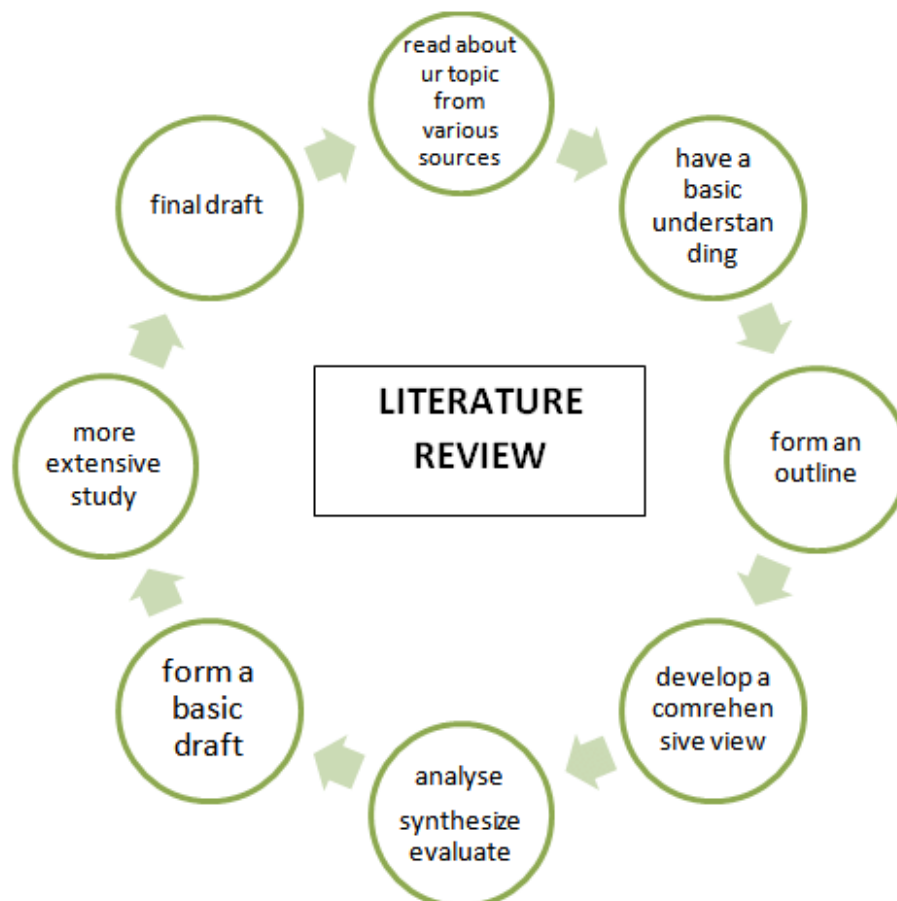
LITERATURE REVIEW

read about ur topic from various sources

have a basic understanding

form an outline

develop a comrehensive view

analyse synthesize evaluate

form a basic draft

more extensive study

final draft